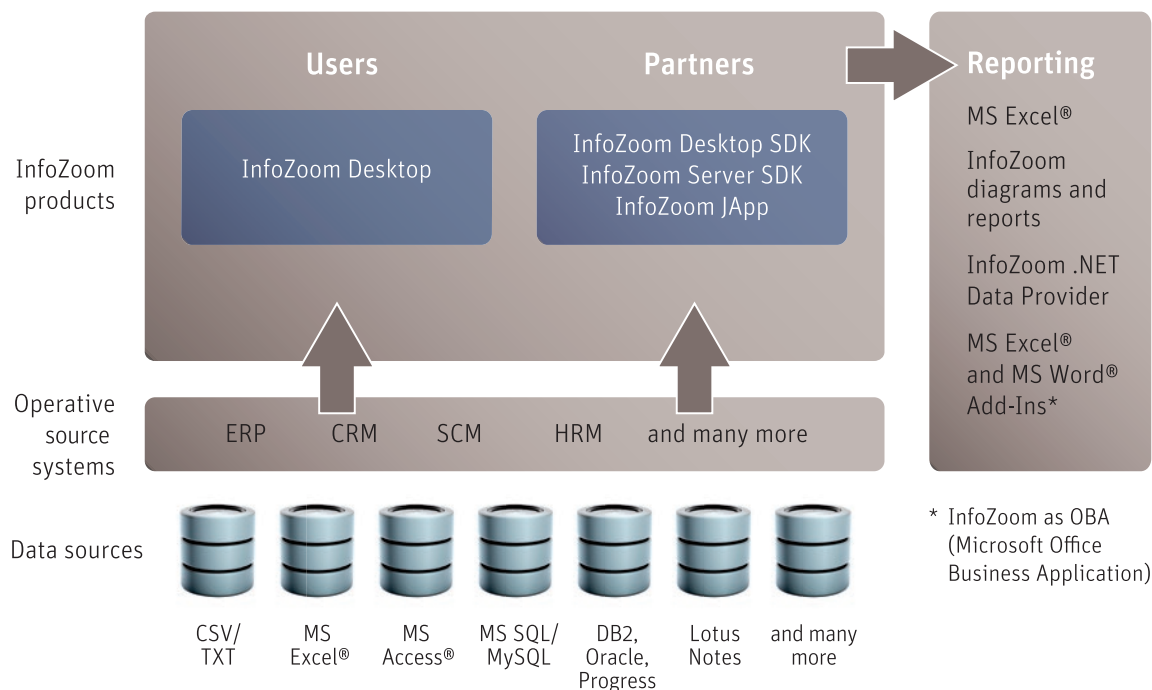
Users

Partners

InfoZoom Desktop

InfoZoom Desktop SDK
InfoZoom Server SDK
InfoZoom JApp

Reporting

MS Excel®

InfoZoom diagrams and reports

InfoZoom .NET Data Provider

MS Excel® and MS Word® Add-Ins*

InfoZoom products

Operative source systems

ERP CRM SCM HRM and many more

Data sources

CSV/ TXT

MS Excel®

MS Access®

MS SQL/ MySQL

DB2, Oracle, Progress

Lotus Notes

and many more

* InfoZoom as OBA (Microsoft Office Business Application)